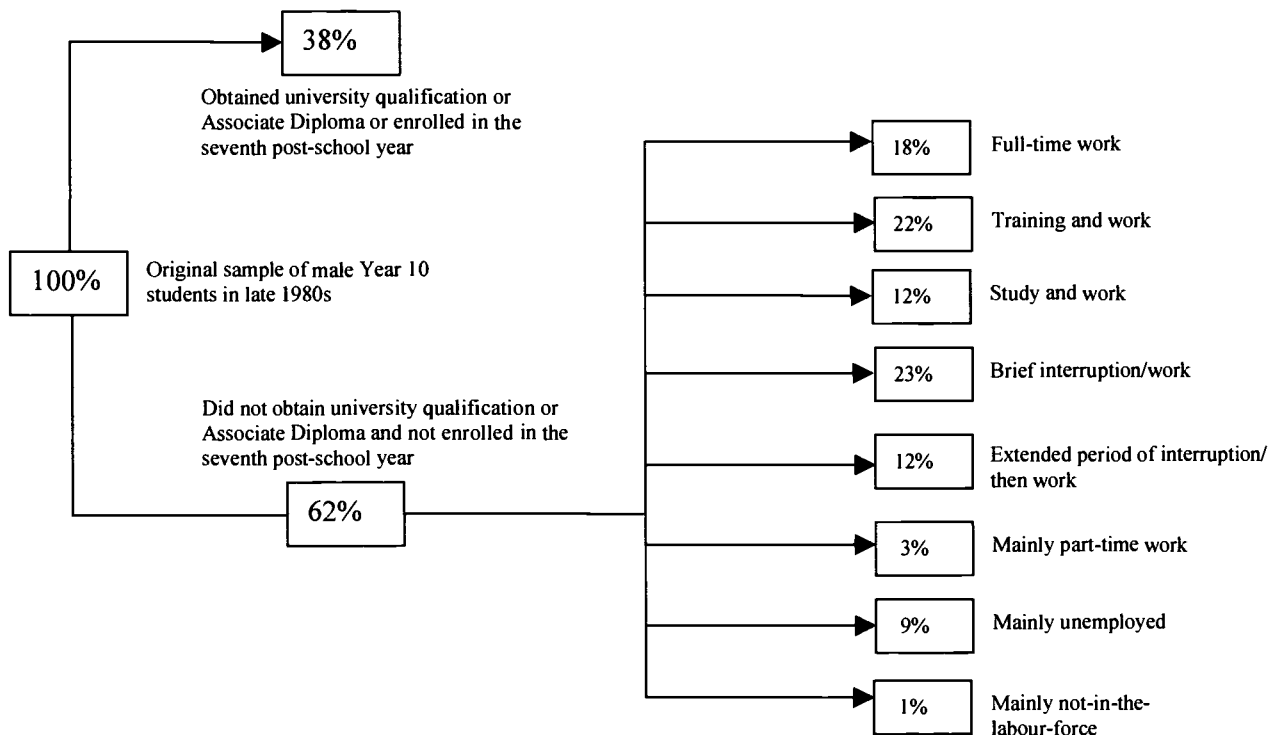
38%

Obtained university qualification or Associate Diploma or enrolled in the seventh post-school year

100%

Original sample of male Year 10 students in late 1980s

Did not obtain university qualification or Associate Diploma and not enrolled in the seventh post-school year

62%

18% Full-time work

22% Training and work

12% Study and work

23% Brief interruption/work

12% Extended period of interruption/ then work

3% Mainly part-time work

9% Mainly unemployed

1% Mainly not-in-the-labour-force